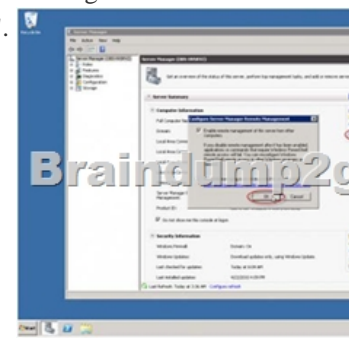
Server Manager

File Action View Help

Server Manager (SERVER01)

Server Summary

Computer Information

Configure Server Manager Remote Management

Enable remote management of this server from other computers

OK Cancel

Braindump2g

Security Information

Windows Firewall

Windows Updates

Last checked for updates

Last installed updates

Do not show me this console at logon

Start